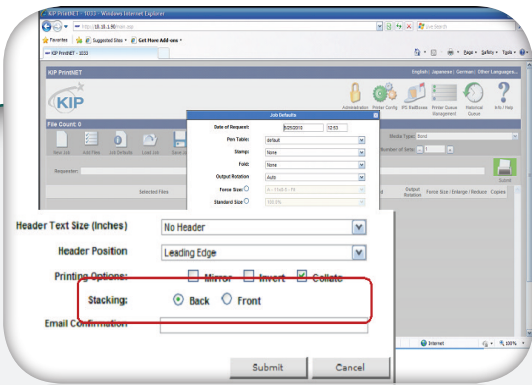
KIP PrintNET - 1033 - Windows Internet Explorer

http://10.10.1.98/main.aspx

Live Search

Favorites

Suggested Sites

Get More Add-ons

KIP PrintNET - 1033

Page

Safety

Tools

KIP PrintNET

English | Japanese | German | Other Languages...

KIP

Administration

Printer Config

IPS Mailboxes

Printer Queue Management

Historical Queue

Info / Help

File Count: 0

New Job

Add Files

Job Defaults

Load Job

Save Job

Media Type: Bond

Number of Sets: 1

Submit

Requester:

Selected Files

Output Rotation

Force Size / Enlarge / Reduce

Copies

Job Defaults

Date of Request: 8/25/2010 12:53

Pen Table: default

Stamp: None

Fold: None

Output Rotation: Auto

Force Size: A - (9x8.5 - 9)

Standard Size: 100.0%

Header Text Size (Inches) No Header

Header Position Leading Edge

Printing Options: Mirror Invert Collate

Stacking: Back Front

Email Confirmation

Submit

Cancel

Internet

100%